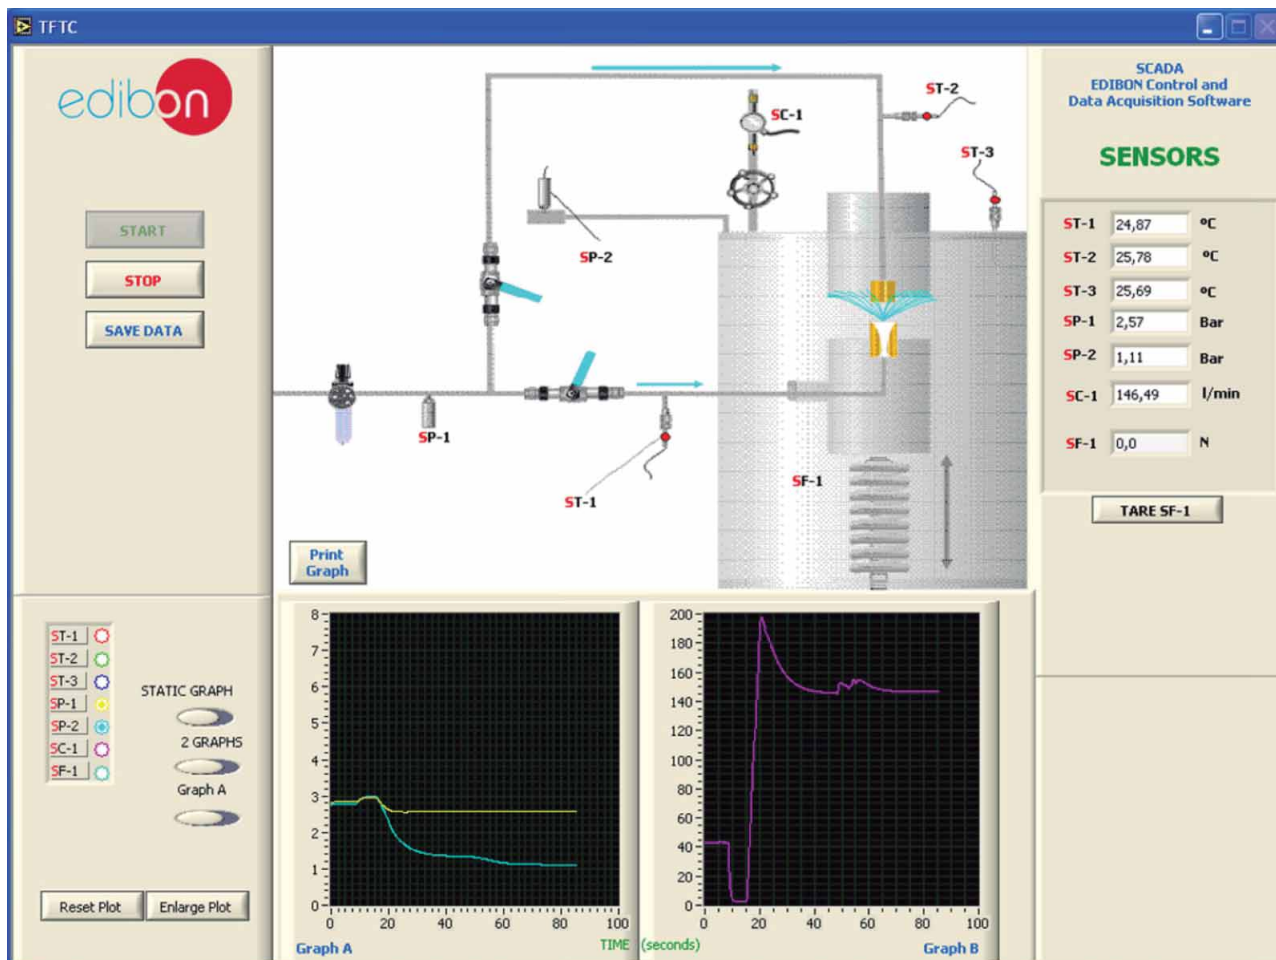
TFTC

edibon

START

STOP

SAVE DATA

SC-1

ST-2

ST-3

SP-2

SP-1

ST-1

SF-1

Print Graph

SCADA
EDIBON Control and
Data Acquisition Software

SENSORS

| ST-1 | 24,87 | ºC |
|---|---|---|
| ST-2 | 25,78 | ºC |
| ST-3 | 25,69 | ºC |
| SP-1 | 2,57 | Bar |
| SP-2 | 1,11 | Bar |
| SC-1 | 146,49 | l/min |
| SF-1 | 0,0 | N |

TARE SF-1

ST-1
ST-2
ST-3
SP-1
SP-2
SC-1
SF-1

STATIC GRAPH

2 GRAPHS

Graph A

Reset Plot

Enlarge Plot

8
7
6
5
4
3
2
1
0
0 20 40 60 80 100

Graph A

TIME (seconds)

200
180
160
140
120
100
80
60
40
20
0
0 20 40 60 80 100

Graph B